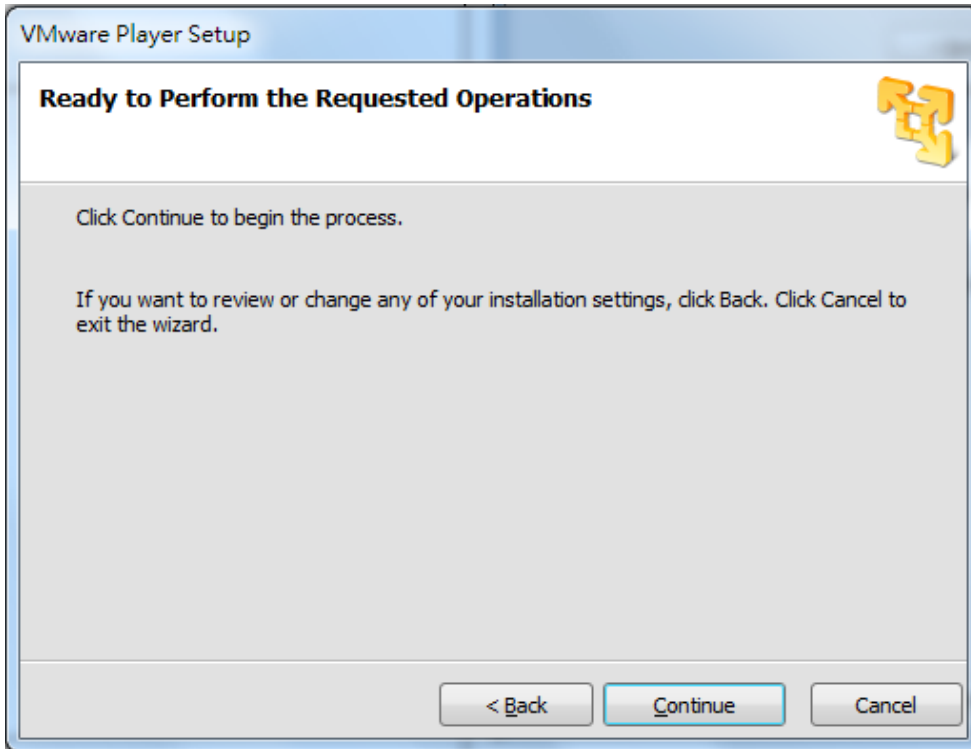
VMware Player Setup

Ready to Perform the Requested Operations

Click Continue to begin the process.

If you want to review or change any of your installation settings, click Back. Click Cancel to exit the wizard.

< Back

Continue

Cancel